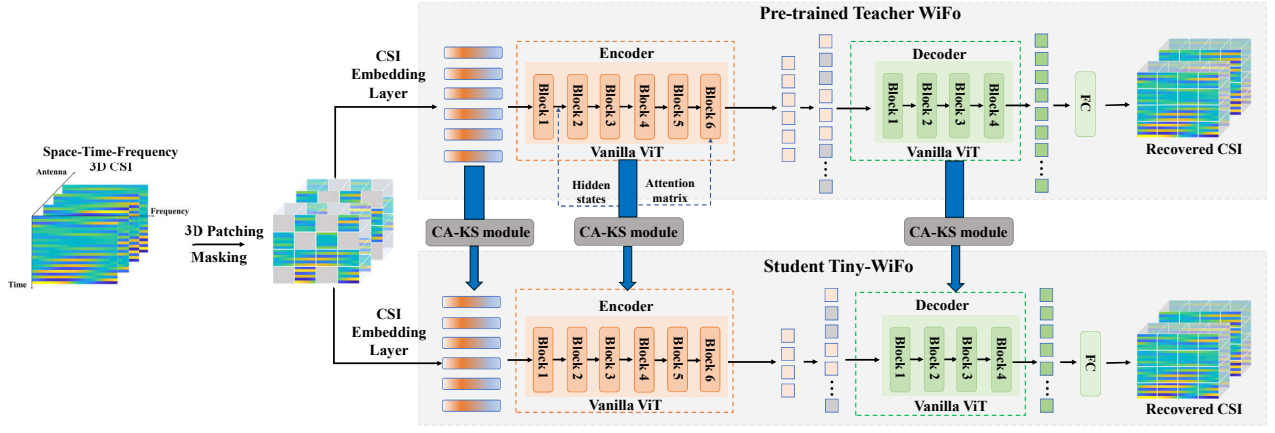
Pre-trained Teacher WiFo

CSI Embedding Layer

Encoder

Block 1 Block 2 Block 3 Block 4 Block 5 Block 6

Vanilla ViT

Decoder

Block 1 Block 2 Block 3 Block 4

Vanilla ViT

FC

Recovered CSI

Space-Time-Frequency 3D CSI

Antenna

Frequency

Time

3D Patching

Masking

Hidden states

Attention matrix

CA-KS module

CA-KS module

CA-KS module

Student Tiny-WiFo

CSI Embedding Layer

Encoder

Block 1 Block 2 Block 3 Block 4 Block 5 Block 6

Vanilla ViT

Decoder

Block 1 Block 2 Block 3 Block 4

Vanilla ViT

FC

Recovered CSI